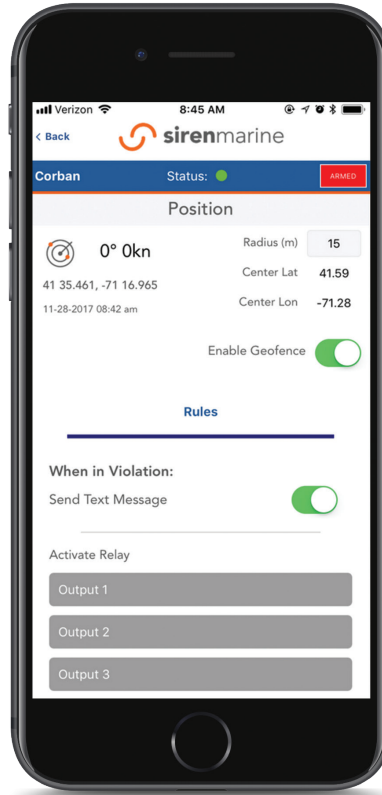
Verizon 8:45 AM
< Back sirenmarine
Corban Status: ARMED
Position
0° 0kn
41 35.461, -71 16.965
11-28-2017 08:42 am
Radius (m) 15
Center Lat 41.59
Center Lon -71.28
Enable Geofence
Rules
When in Violation:
Send Text Message
Activate Relay
Output 1
Output 2
Output 3